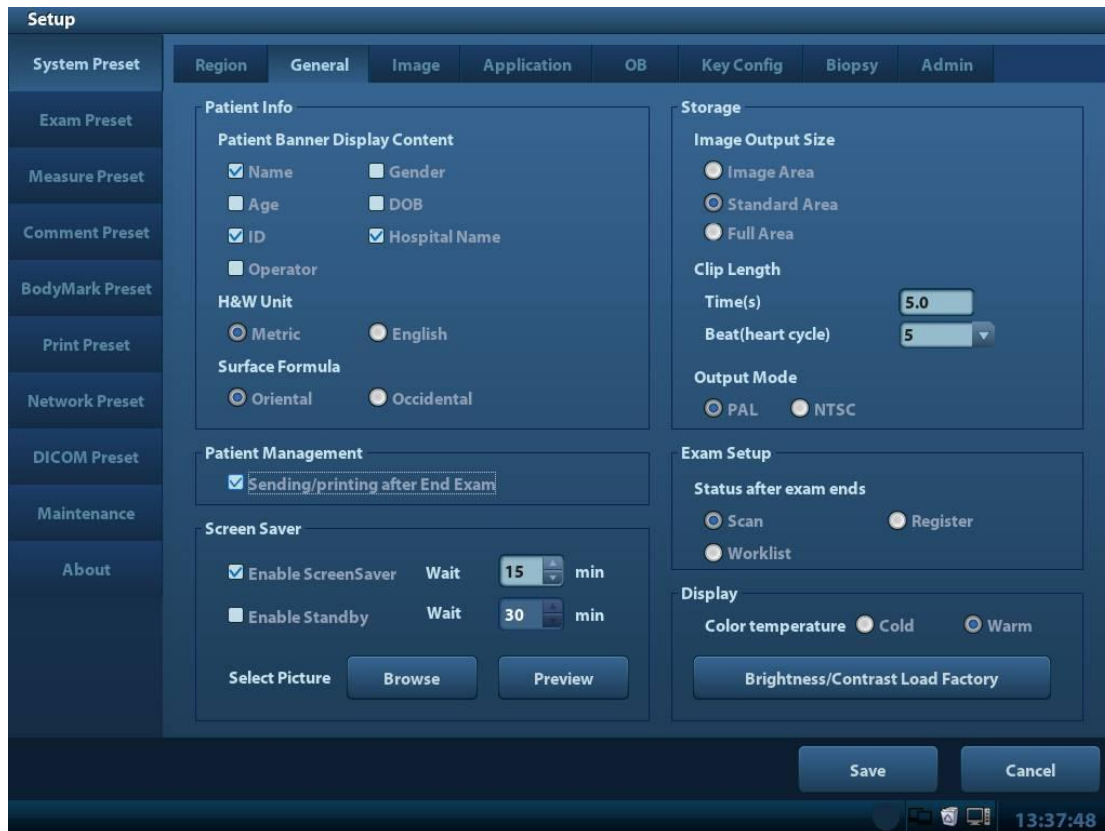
Setup

System Preset
Exam Preset
Measure Preset
Comment Preset
BodyMark Preset
Print Preset
Network Preset
DICOM Preset
Maintenance
About

Region General Image Application OB Key Config Biopsy Admin

Patient Info
Patient Banner Display Content
Name
Gender
Age
DOB
ID
Hospital Name
Operator
H&W Unit
Metric
English
Surface Formula
Oriental
Occidental

Storage
Image Output Size
Image Area
Standard Area
Full Area
Clip Length
Time(s) 5.0
Beat(heart cycle) 5
Output Mode
PAL
NTSC

Patient Management
Sending/printing after End Exam

Exam Setup
Status after exam ends
Scan
Register
Worklist

Screen Saver
Enable ScreenSaver Wait 15 min
Enable Standby Wait 30 min
Select Picture Browse Preview

Display
Color temperature Cold Warm
Brightness/Contrast Load Factory

Save Cancel

13:37:48